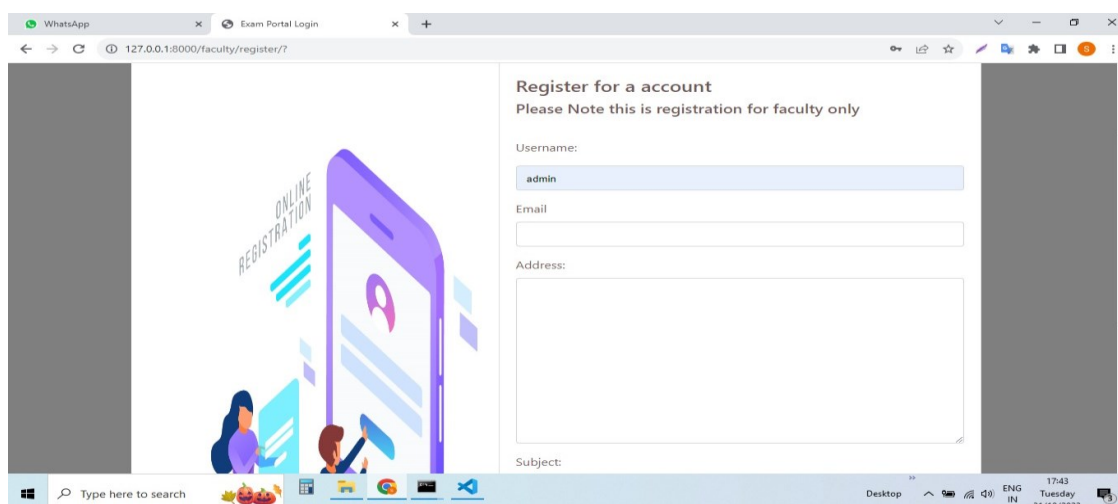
WhatsApp
Exam Portal Login
127.0.0.1:8000/faculty/register/?

ONLINE REGISTRATION

Register for a account
Please Note this is registration for faculty only

Username:
admin
Email
Address:
Subject:

Type here to search
Desktop
ENG IN
17:43
Tuesday